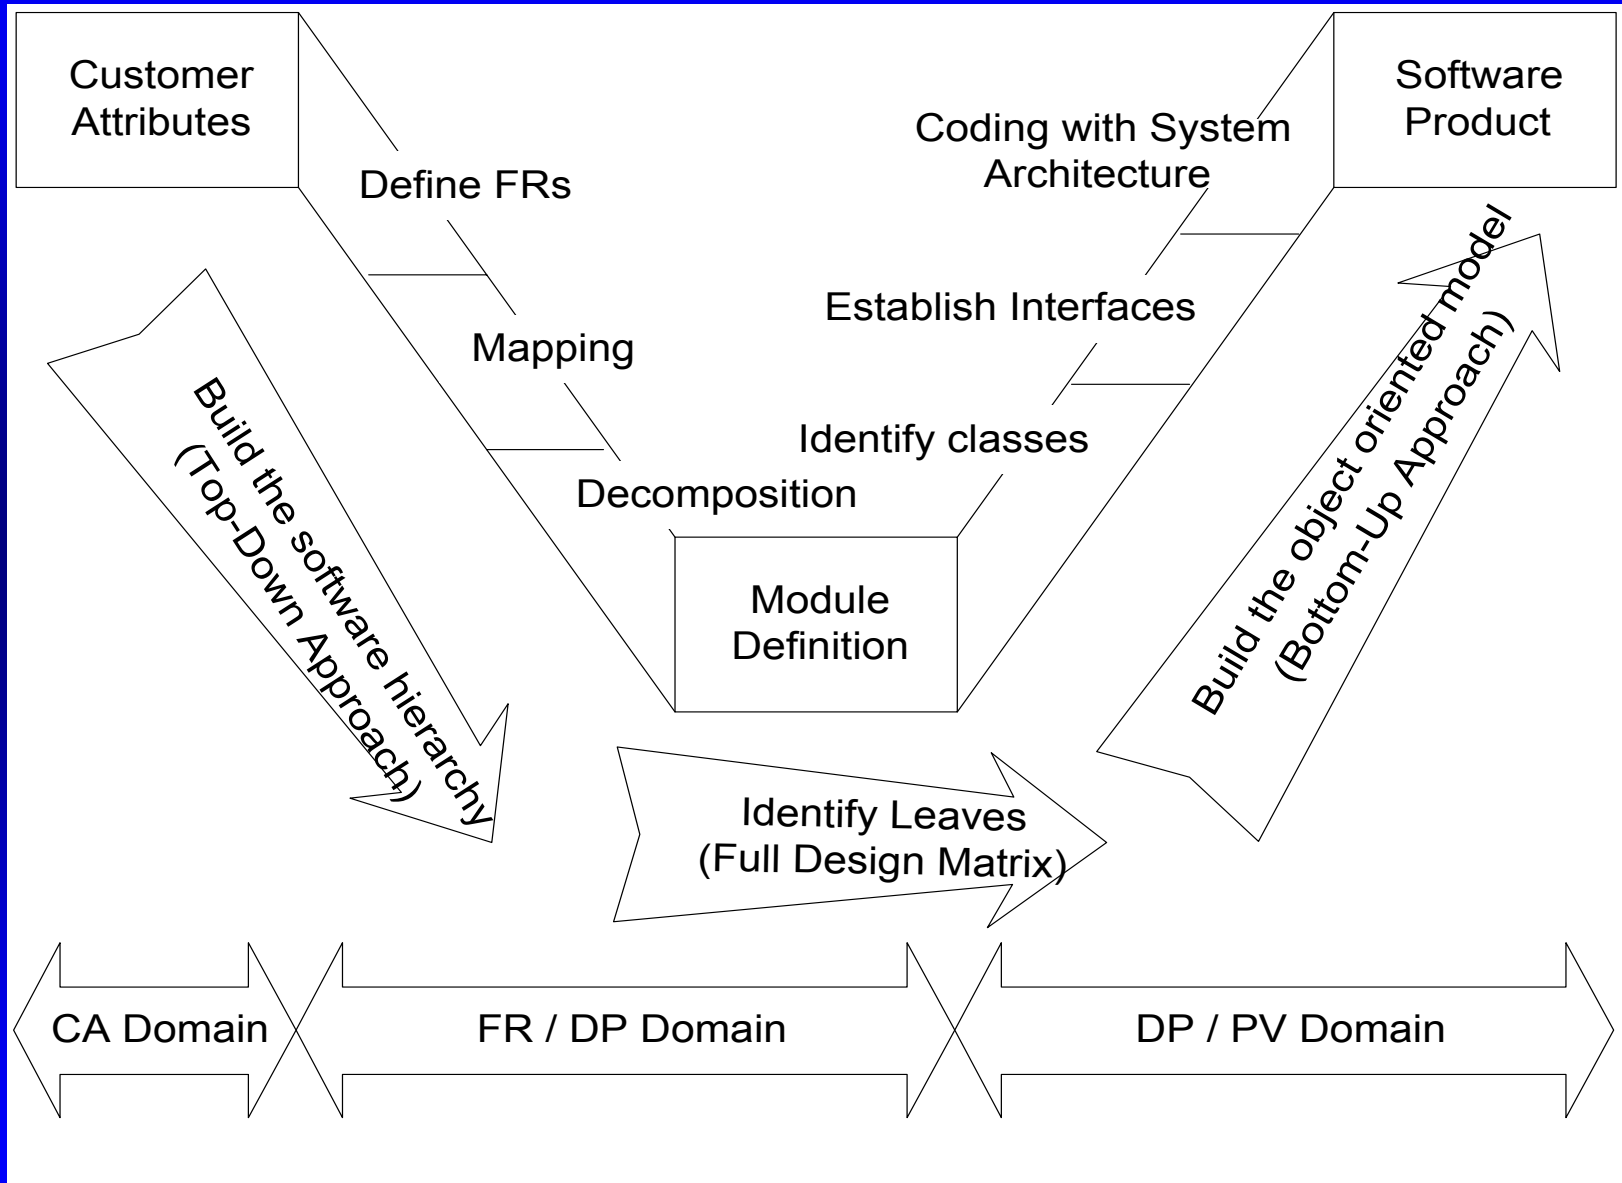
Customer Attributes

Define FRs

Mapping

Decomposition

Build the software hierarchy (Top-Down Approach)

Module Definition

Identify classes

Establish Interfaces

Coding with System Architecture

Software Product

Build the object oriented model (Bottom-Up Approach)

Identify Leaves (Full Design Matrix)

CA Domain

FR / DP Domain

DP / PV Domain